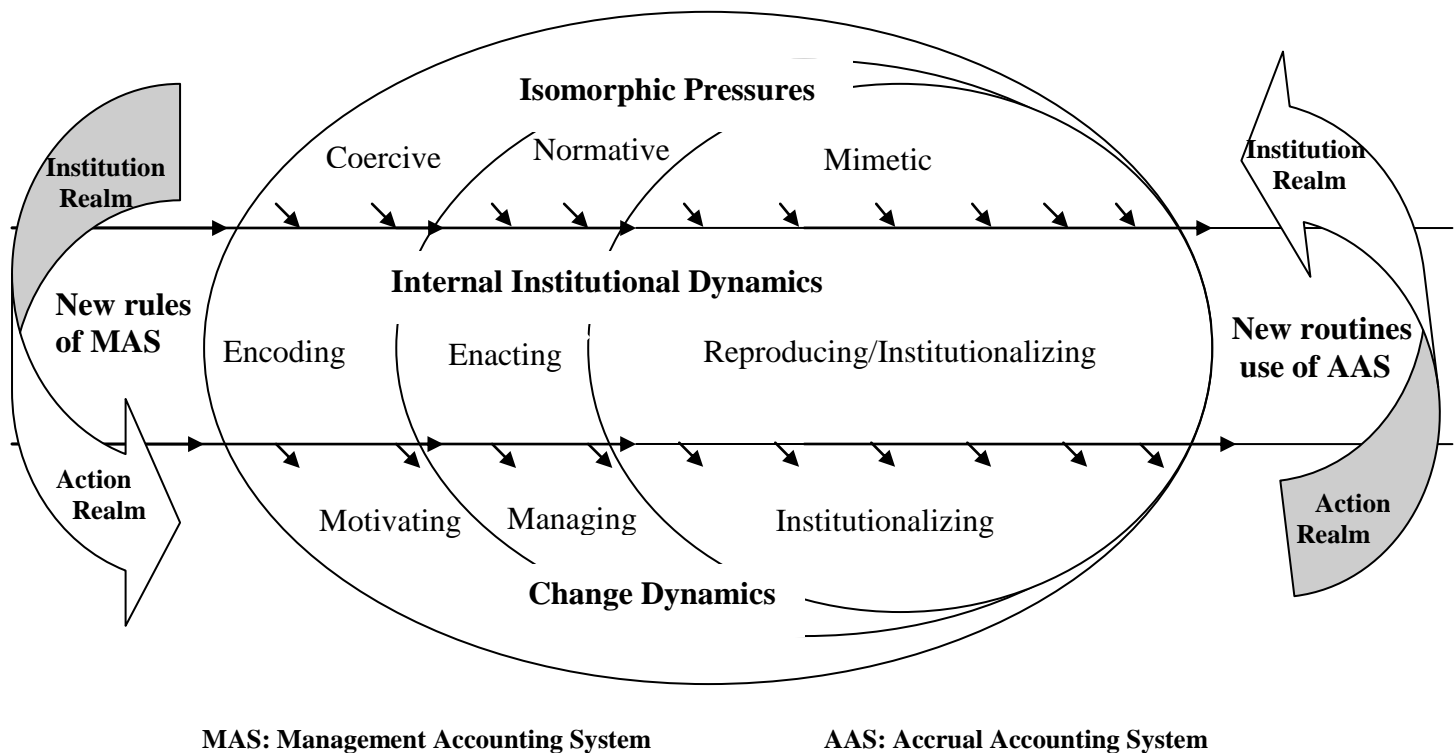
Isomorphic Pressures

Institution Realm

Coercive

Normative

Mimetic

Institution Realm

Internal Institutional Dynamics

New rules of MAS

Encoding

Enacting

Reproducing/Institutionalizing

New routines use of AAS

Action Realm

Motivating

Managing

Institutionalizing

Action Realm

Change Dynamics

MAS: Management Accounting System

AAS: Accrual Accounting System